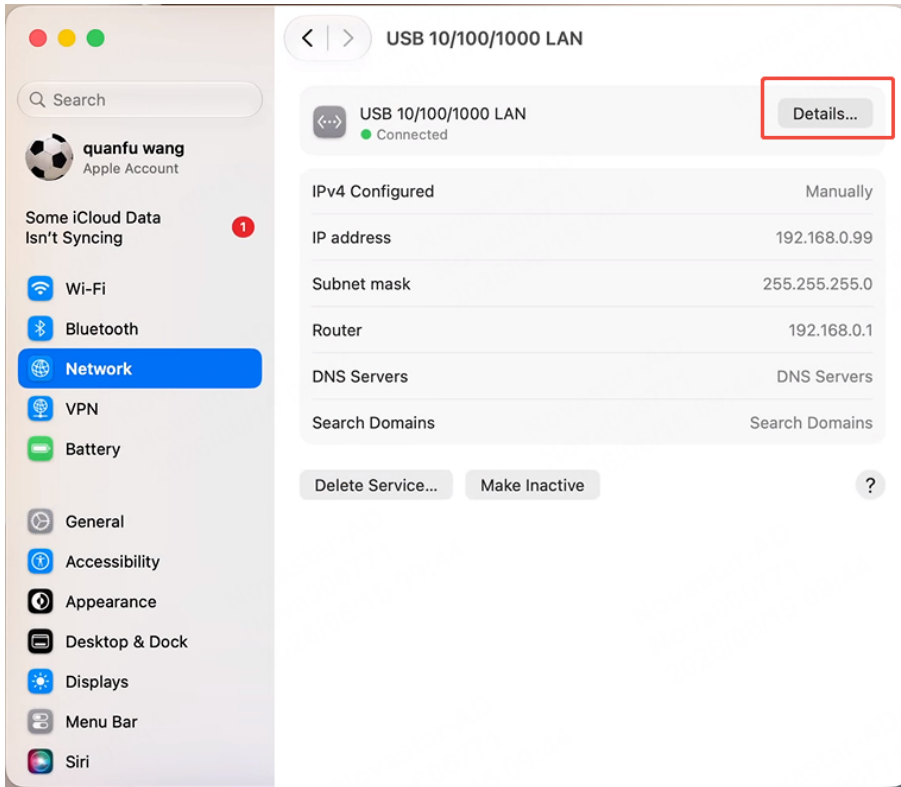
Search

quanfu wang
Apple Account

Some iCloud Data Isn't Syncing 1

Wi-Fi
Bluetooth
Network
VPN
Battery

General
Accessibility
Appearance
Desktop & Dock
Displays
Menu Bar
Siri

USB 10/100/1000 LAN

USB 10/100/1000 LAN
Connected
Details...

| | |
|---|---|
| IPv4 Configured | Manually |
| IP address | 192.168.0.99 |
| Subnet mask | 255.255.255.0 |
| Router | 192.168.0.1 |
| DNS Servers | DNS Servers |
| Search Domains | Search Domains |

Delete Service... Make Inactive ?